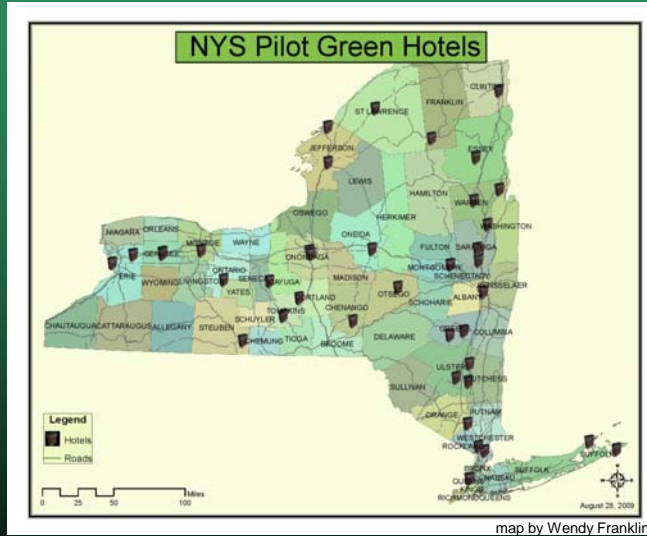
NYS Pilot Green Hotels

ST LAWRENCE
FRANKLIN
CLINTON
JEFFERSON
ESSEX
LEWIS
HAMILTON
WARREN
OSWEGO
HERKIMER
WASHINGTON
NIAGARA
ORLEANS
MONROE
WAYNE
ONEIDA
FULTON
SARATOGA
GENESEE
ONONDAGA
MONTGOMERY
SCHENECTADY
ERIE
WYOMING
LIVINGSTON
ONTARIO
SENECA
CAYUGA
MADISON
OTSEGO
SCHOHARIE
ALBANY
RENSSELAER
YATES
CORTLAND
CHENANGO
CHAUTAUQUA
CATTARAUGUS
ALLEGANY
STEUBEN
SCHUYLER
TOMPKINS
GREENE
COLUMBIA
CHEMUNG
TIOGA
BROOME
DELAWARE
ULSTER
SULLIVAN
DUTCHESS
ORANGE
PUTNAM
WESTCHESTER
ROCKLAND
BRONX
NASSAU
SUFFOLK
QUEENS
KINGS
RICHMOND
QUEENS
SUFFOLK

Legend
Hotels
Roads

0 25 50 100
Miles

August 28, 2009

map by Wendy Franklin